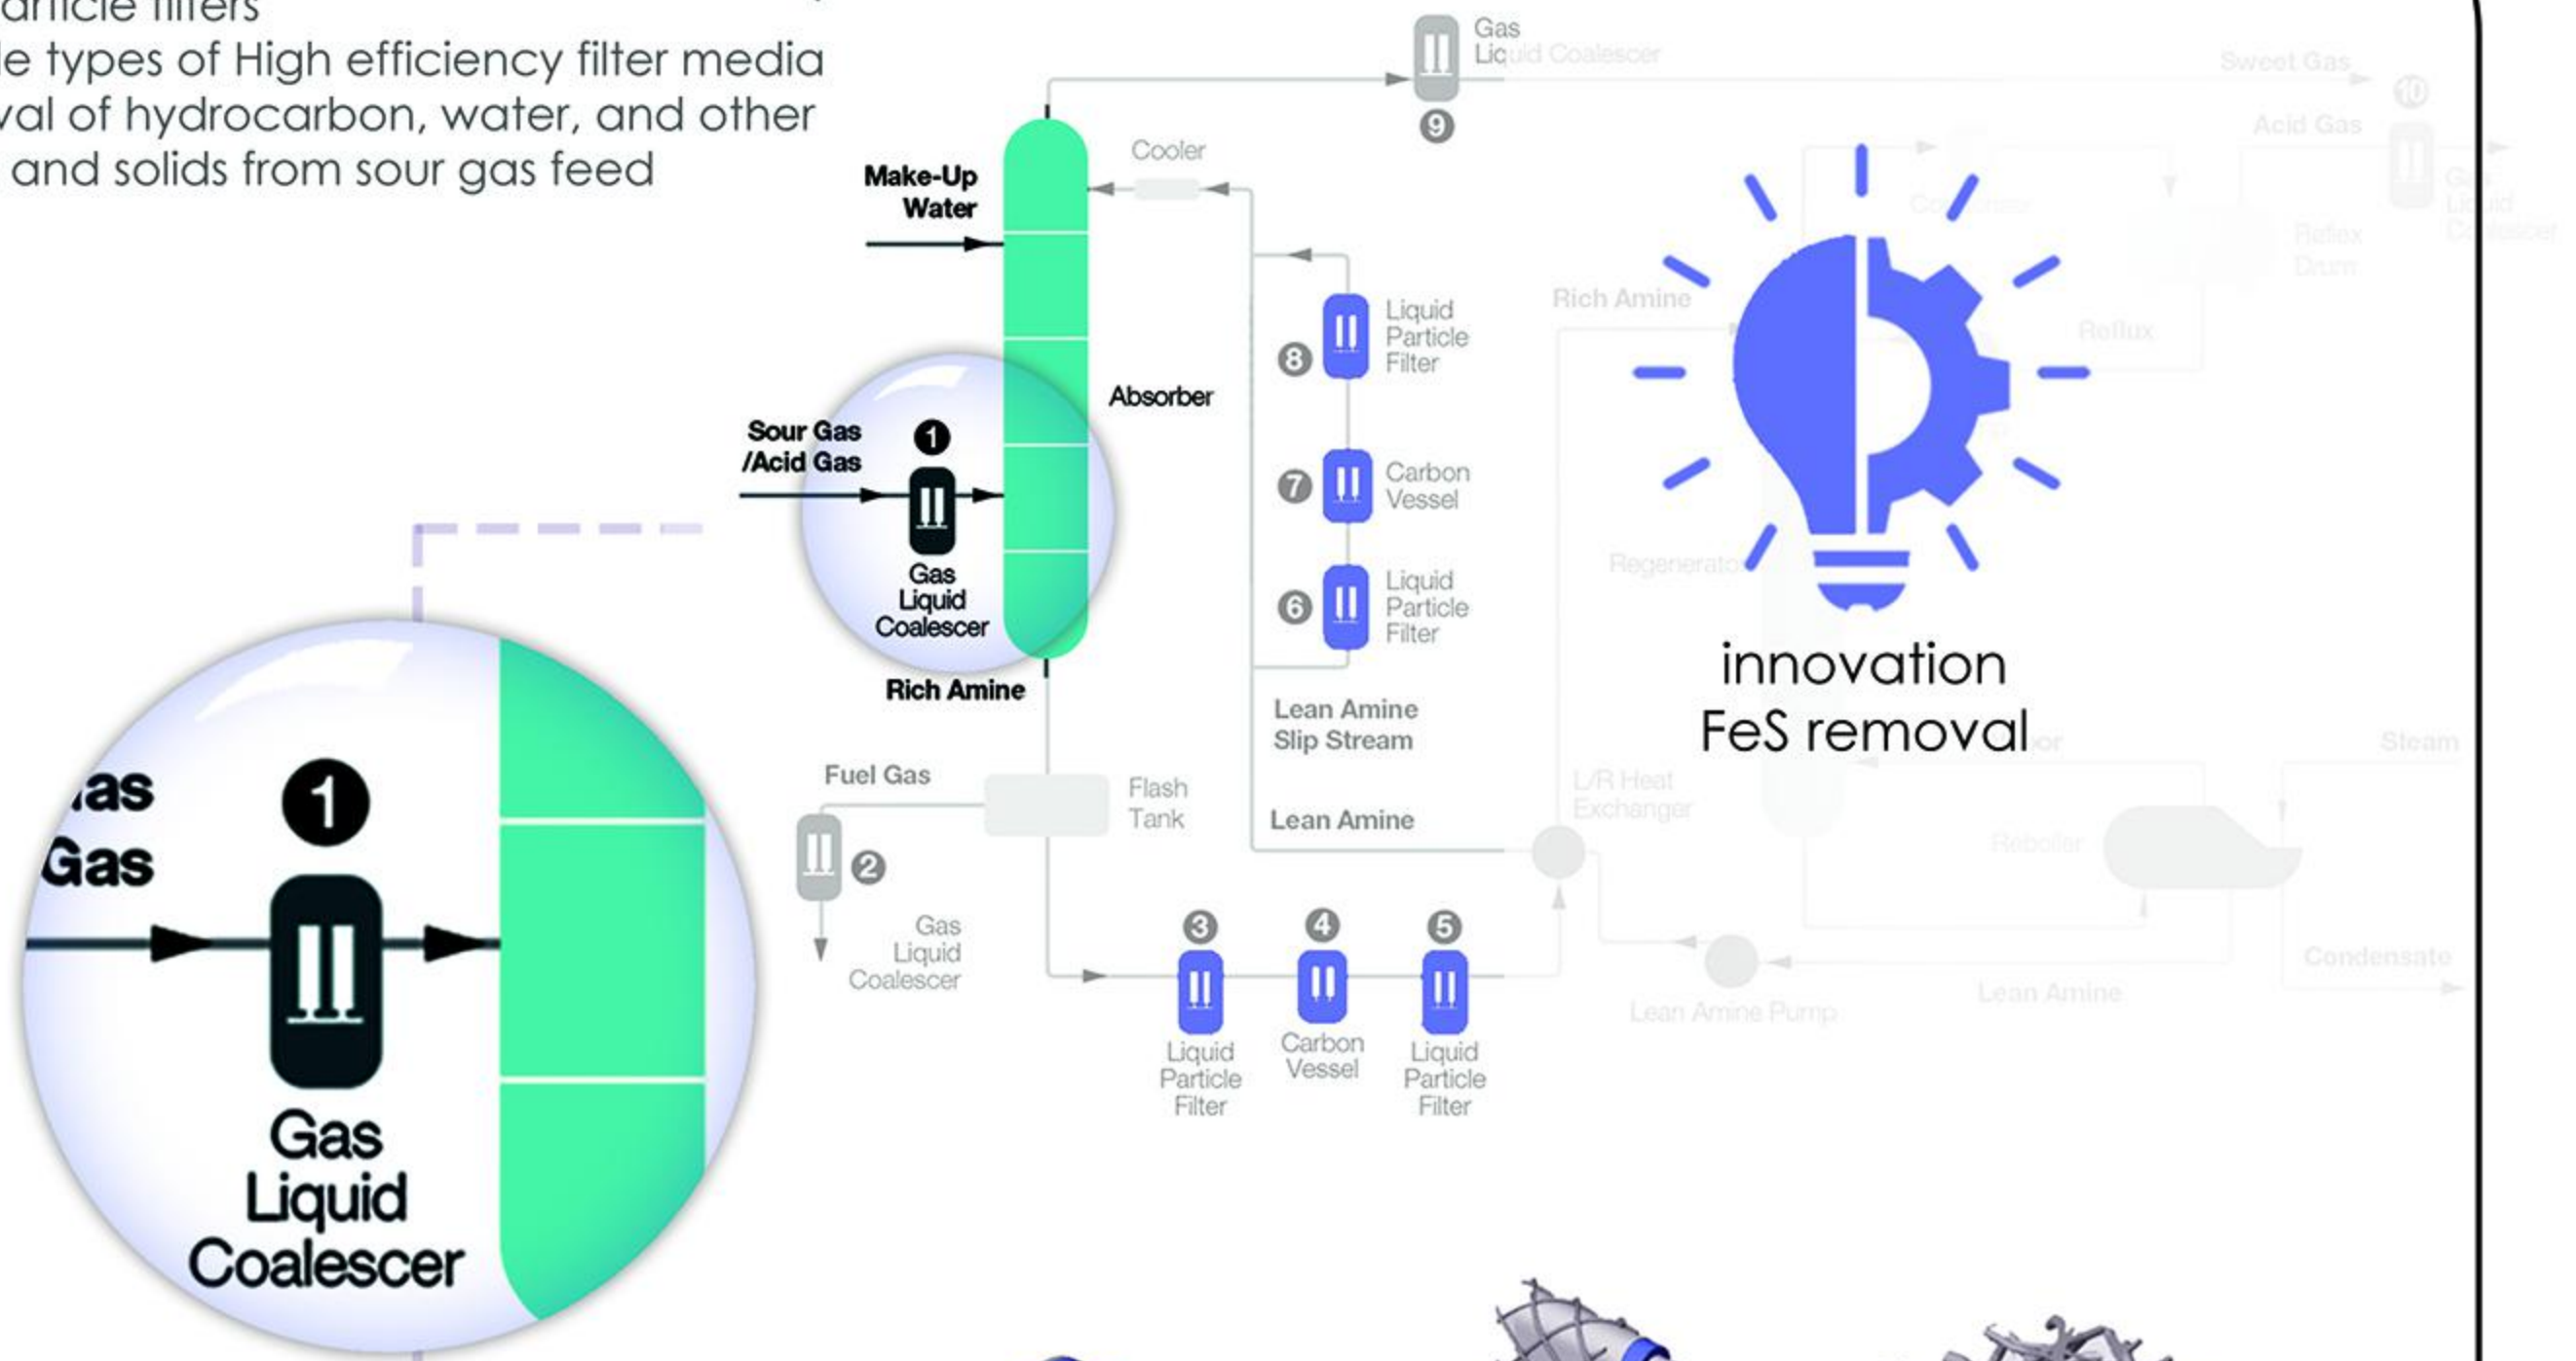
article filters
le types of High efficiency filter media
val of hydrocarbon, water, and other
and solids from sour gas feed

Gas Liquid Coalescer
9
Sweet Gas
10
Acid Gas
Cooler
Make-Up Water
Absorber
8 Liquid Particle Filter
7 Carbon Vessel
6 Liquid Particle Filter
Rich Amine
Sour Gas /Acid Gas
1
Gas Liquid Coalescer
Rich Amine
Lean Amine Slip Stream
Lean Amine
Fuel Gas
Flash Tank
2
Gas Liquid Coalescer
3
Liquid Particle Filter
4
Carbon Vessel
5
Liquid Particle Filter
Regenerator
L/R Heat Exchanger
Reboiler
Steam
Condensate
Lean Amine Pump
Lean Amine
Reflux
Reflux Drum

innovation
FeS removal

as
Gas
1
Gas
Liquid
Coalescer